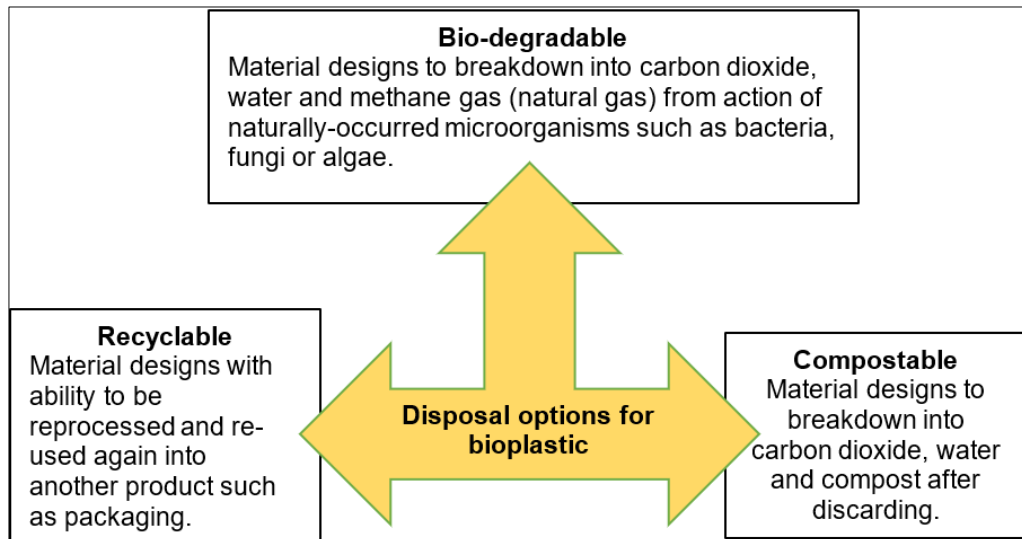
**Bio-degradable**
Material designs to breakdown into carbon dioxide, water and methane gas (natural gas) from action of naturally-occurred microorganisms such as bacteria, fungi or algae.

**Recyclable**
Material designs with ability to be reprocessed and re-used again into another product such as packaging.

**Disposal options for bioplastic**

**Compostable**
Material designs to breakdown into carbon dioxide, water and compost after discarding.